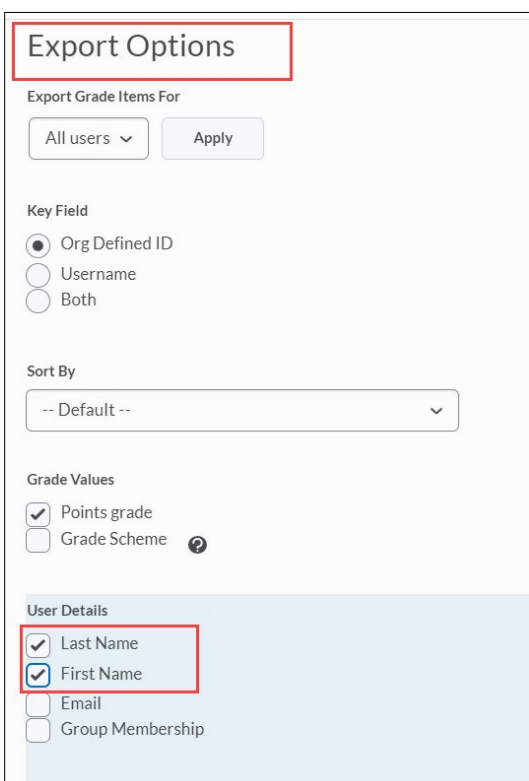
Export Options

Export Grade Items For

All users

Apply

Key Field

Org Defined ID
Username
Both

Sort By

-- Default --

Grade Values

Points grade
Grade Scheme

User Details

Last Name
First Name
Email
Group Membership